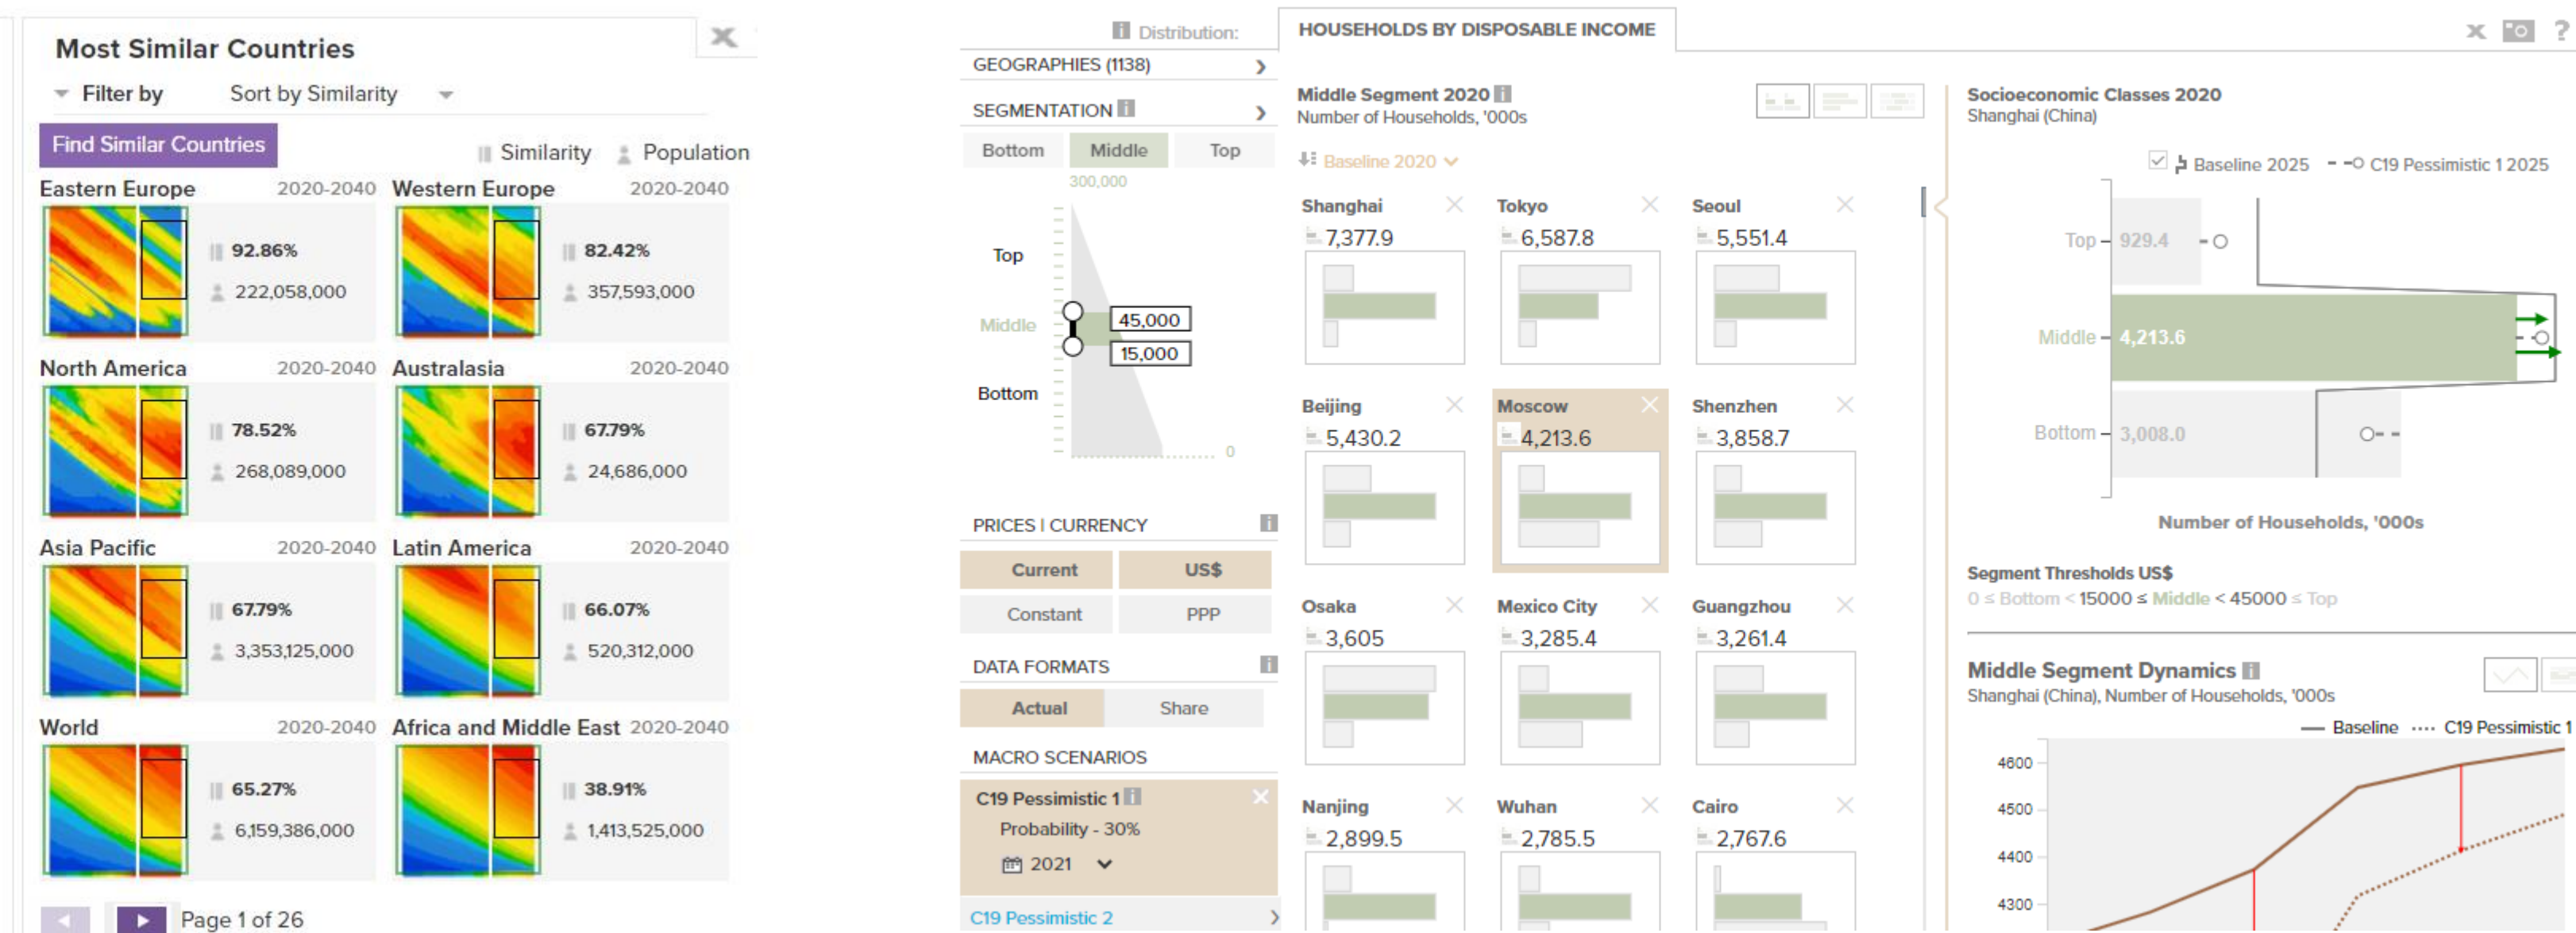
Most Similar Countries

Filter by
Sort by Similarity

Find Similar Countries
Similarity
Population

Eastern Europe 2020-2040
92.86%
222,058,000

Western Europe 2020-2040
82.42%
357,593,000

North America 2020-2040
78.52%
268,089,000

Australasia 2020-2040
67.79%
24,686,000

Asia Pacific 2020-2040
67.79%
3,353,125,000

Latin America 2020-2040
66.07%
520,312,000

World 2020-2040
65.27%
6,159,386,000

Africa and Middle East 2020-2040
38.91%
1,413,525,000

Page 1 of 26

Distribution:
GEOGRAPHIES (1138)
SEGMENTATION
Bottom
Middle
Top
300,000
Top
Middle
45,000
15,000
Bottom
0

PRICES | CURRENCY
Current
US$
Constant
PPP

DATA FORMATS
Actual
Share

MACRO SCENARIOS
C19 Pessimistic 1
Probability - 30%
2021
C19 Pessimistic 2

HOUSEHOLDS BY DISPOSABLE INCOME

Middle Segment 2020
Number of Households, '000s
Baseline 2020

Shanghai 7,377.9
Tokyo 6,587.8
Seoul 5,551.4
Beijing 5,430.2
Moscow 4,213.6
Shenzhen 3,858.7
Osaka 3,605
Mexico City 3,285.4
Guangzhou 3,261.4
Nanjing 2,899.5
Wuhan 2,785.5
Cairo 2,767.6

Socioeconomic Classes 2020
Shanghai (China)
Baseline 2025
C19 Pessimistic 1 2025
Top 929.4
Middle 4,213.6
Bottom 3,008.0
Number of Households, '000s

Segment Thresholds US$
0 ≤ Bottom < 15000 ≤ Middle < 45000 ≤ Top

Middle Segment Dynamics
Shanghai (China), Number of Households, '000s
Baseline
C19 Pessimistic 1
4600
4500
4400
4300